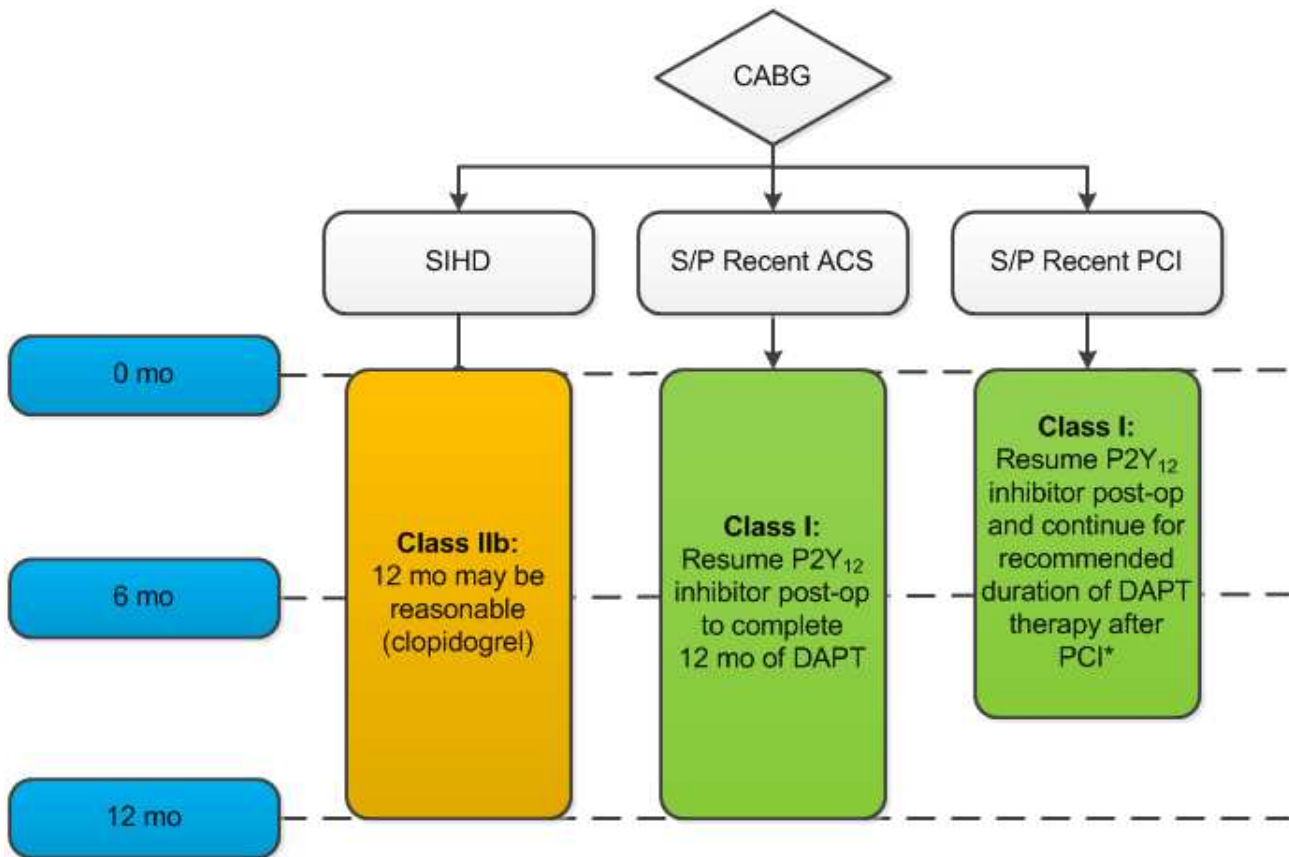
CABG

SIHD

S/P Recent ACS

S/P Recent PCI

0 mo

6 mo

12 mo

**Class IIb:**
12 mo may be reasonable (clopidogrel)

**Class I:**
Resume $P2Y_{12}$ inhibitor post-op to complete 12 mo of DAPT

**Class I:**
Resume $P2Y_{12}$ inhibitor post-op and continue for recommended duration of DAPT therapy after PCI*